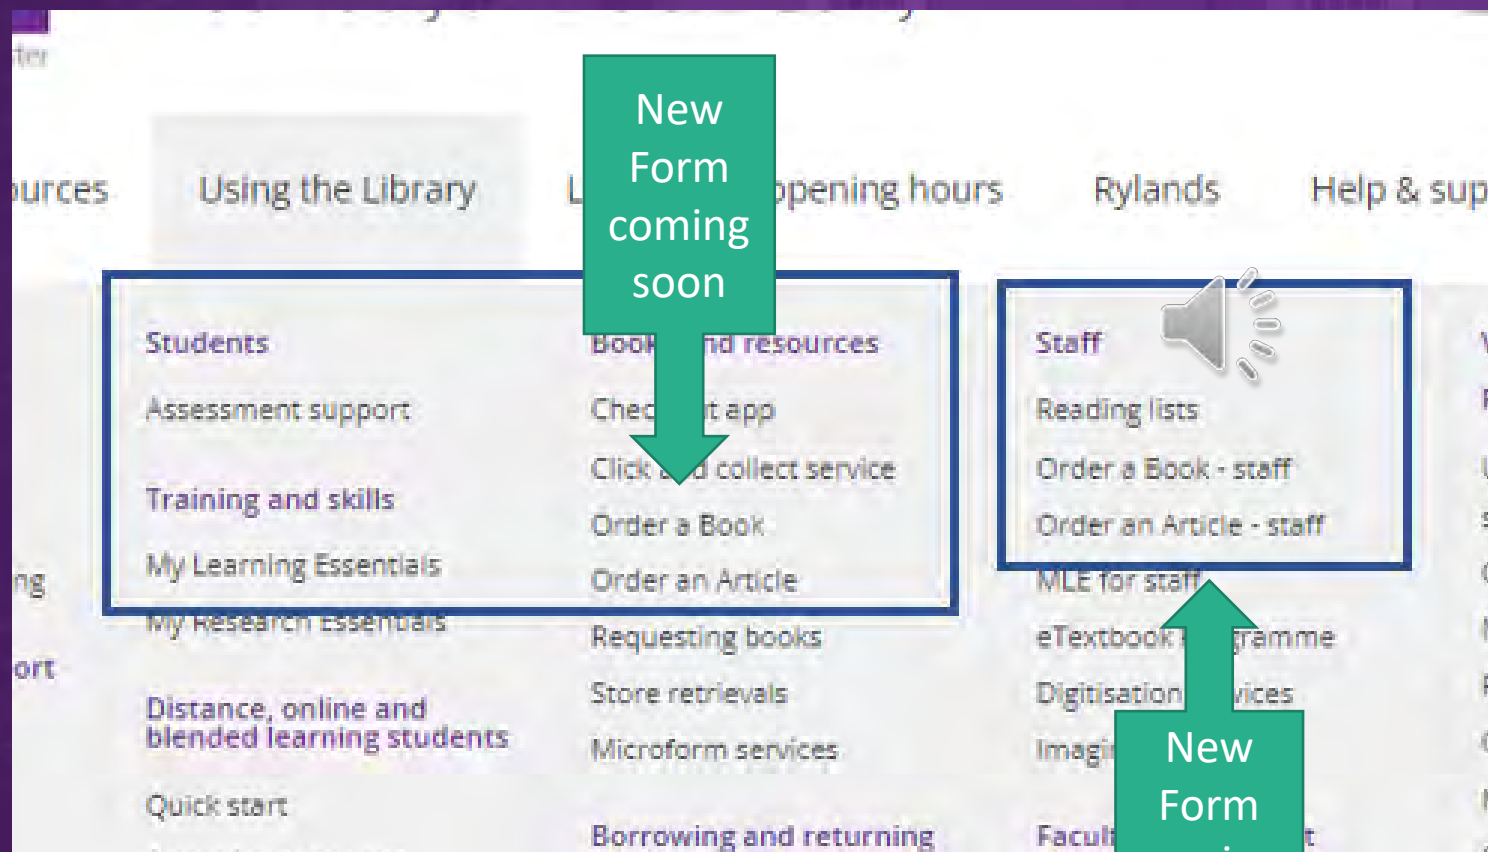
ter

urces Using the Library L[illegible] opening hours Rylands Help & sup

New Form coming soon

Students

Assessment support

Training and skills

My Learning Essentials

My Research Essentials

Distance, online and blended learning students

Quick start

Book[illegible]nd resources

Chec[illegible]t app

Click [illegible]d collect service

Order a Book

Order an Article

Requesting books

Store retrievals

Microform services

Borrowing and returning

Staff

Reading lists

Order a Book - staff

Order an Article - staff

MLE for staff

eTextbook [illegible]gramme

Digitisation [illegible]vices

Imagi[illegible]

Facul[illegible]t

New Form

ng

ort